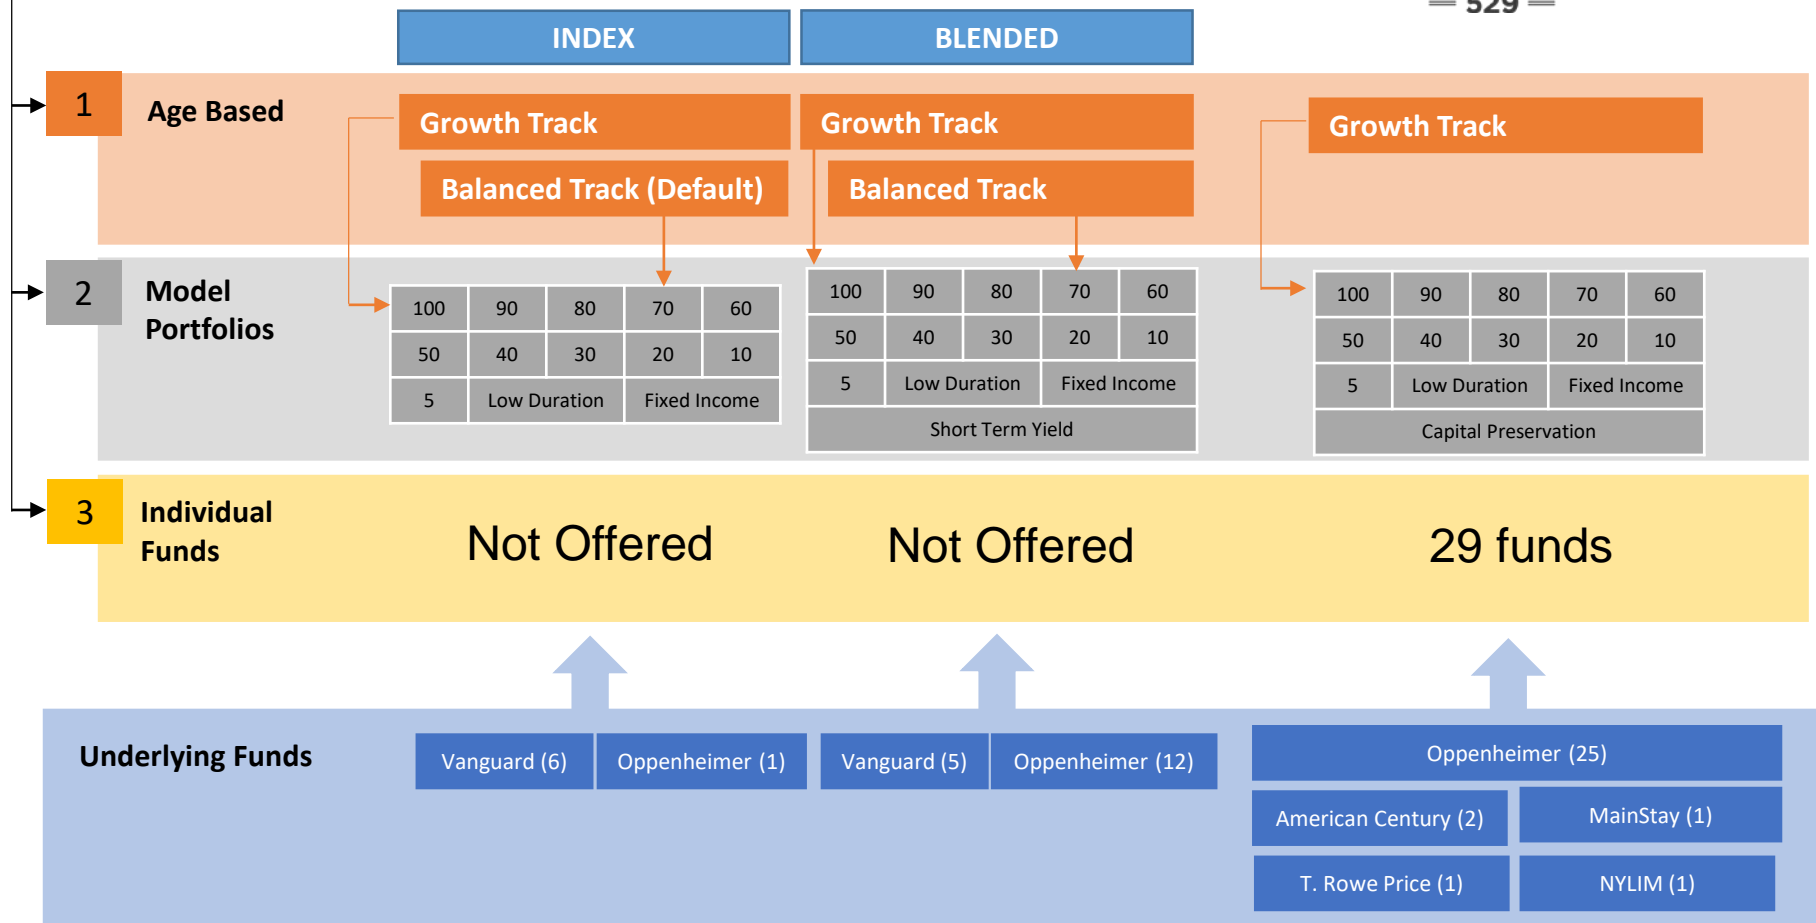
INDEX

BLENDED

529

1 Age Based

Growth Track

Balanced Track (Default)

Growth Track

Balanced Track

Growth Track

2 Model Portfolios

| 100 | 90 | 80 | 70 | 60 |
|---|---|---|---|---|
| 50 | 40 | 30 | 20 | 10 |
| 5 | Low Duration | | Fixed Income | |

| 100 | 90 | 80 | 70 | 60 |
|---|---|---|---|---|
| 50 | 40 | 30 | 20 | 10 |
| 5 | Low Duration | | Fixed Income | |
| Short Term Yield | | | | |

| 100 | 90 | 80 | 70 | 60 |
|---|---|---|---|---|
| 50 | 40 | 30 | 20 | 10 |
| 5 | Low Duration | | Fixed Income | |
| Capital Preservation | | | | |

3 Individual Funds

Not Offered

Not Offered

29 funds

Underlying Funds

Vanguard (6)

Oppenheimer (1)

Vanguard (5)

Oppenheimer (12)

Oppenheimer (25)

American Century (2)

MainStay (1)

T. Rowe Price (1)

NYLIM (1)